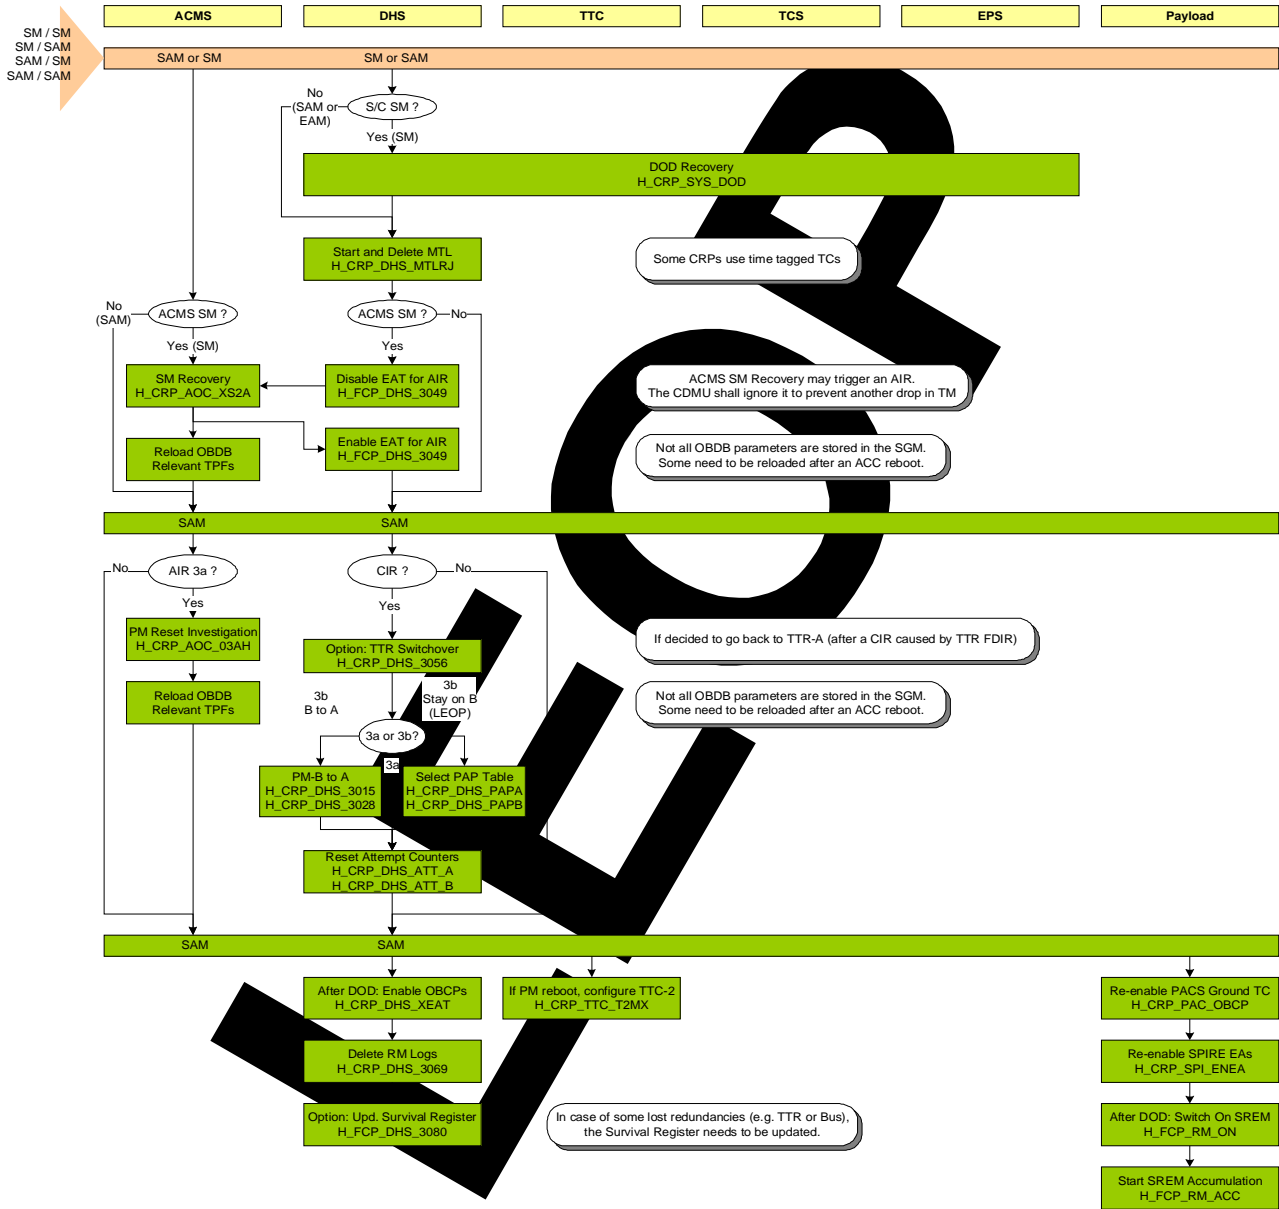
ACMS
DHS
TTC
TCS
EPS
Payload

SM / SM
SM / SAM
SAM / SM
SAM / SAM

SAM or SM
SM or SAM

No (SAM or EAM)
S/C SM ?
Yes (SM)

DOD Recovery
H_CRP_SYS_DOD

Start and Delete MTL
H_CRP_DHS_MTLRJ

Some CRPs use time tagged TCs

No (SAM)
ACMS SM ?
Yes (SM)

ACMS SM ?
No
Yes

SM Recovery
H_CRP_AOC_XS2A

Disable EAT for AIR
H_FCP_DHS_3049

ACMS SM Recovery may trigger an AIR.
The CDMU shall ignore it to prevent another drop in TM

Reload OBDB
Relevant TPFs

Enable EAT for AIR
H_FCP_DHS_3049

Not all OBDB parameters are stored in the SGM.
Some need to be reloaded after an ACC reboot.

SAM
SAM

No
AIR 3a ?
Yes

CIR ?
No
Yes

PM Reset Investigation
H_CRP_AOC_03AH

Option: TTR Switchover
H_CRP_DHS_3056

If decided to go back to TTR-A (after a CIR caused by TTR FDIR)

Reload OBDB
Relevant TPFs

3b
B to A

3b
Stay on B
(LEOP)

Not all OBDB parameters are stored in the SGM.
Some need to be reloaded after an ACC reboot.

3a or 3b?
3a

PM-B to A
H_CRP_DHS_3015
H_CRP_DHS_3028

Select PAP Table
H_CRP_DHS_PAPA
H_CRP_DHS_PAPB

Reset Attempt Counters
H_CRP_DHS_ATT_A
H_CRP_DHS_ATT_B

SAM
SAM

After DOD: Enable OBCPs
H_CRP_DHS_XEAT

If PM reboot, configure TTC-2
H_CRP_TTC_T2MX

Re-enable PACS Ground TC
H_CRP_PAC_OBCP

Delete RM Logs
H_CRP_DHS_3069

Re-enable SPIRE EAs
H_CRP_SPI_ENEA

Option: Upd. Survival Register
H_FCP_DHS_3080

In case of some lost redundancies (e.g. TTR or Bus),
the Survival Register needs to be updated.

After DOD: Switch On SREM
H_FCP_RM_ON

Start SREM Accumulation
H_FCP_RM_ACC

LEOP